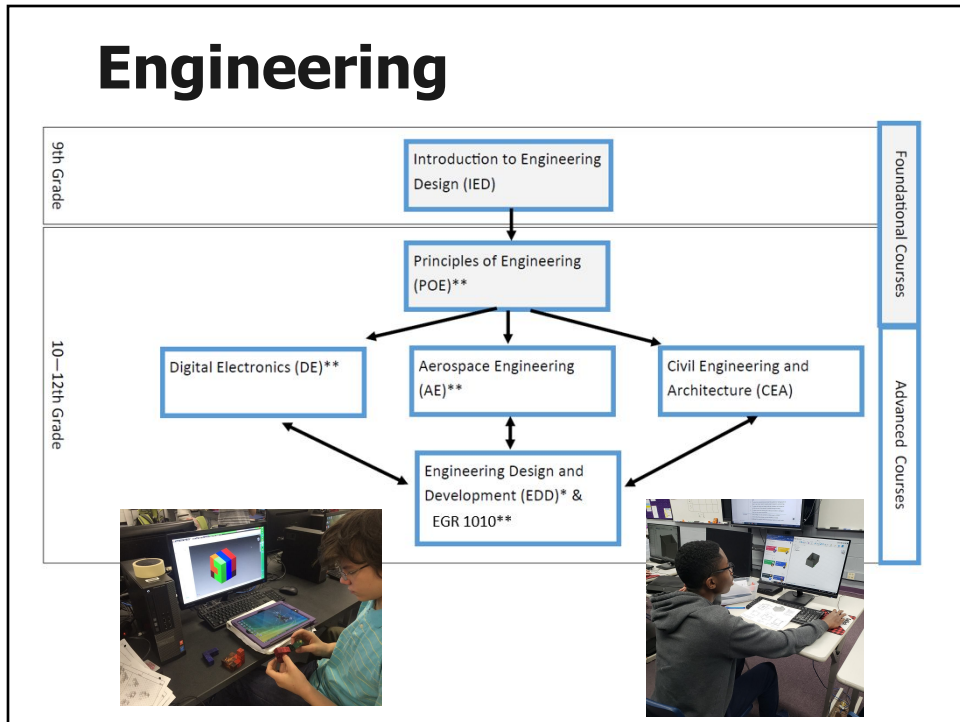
Engineering

9th Grade

Introduction to Engineering Design (IED)

Foundational Courses

10—12th Grade

Principles of Engineering (POE)**

Digital Electronics (DE)**

Aerospace Engineering (AE)**

Civil Engineering and Architecture (CEA)

Advanced Courses

Engineering Design and Development (EDD)* & EGR 1010**